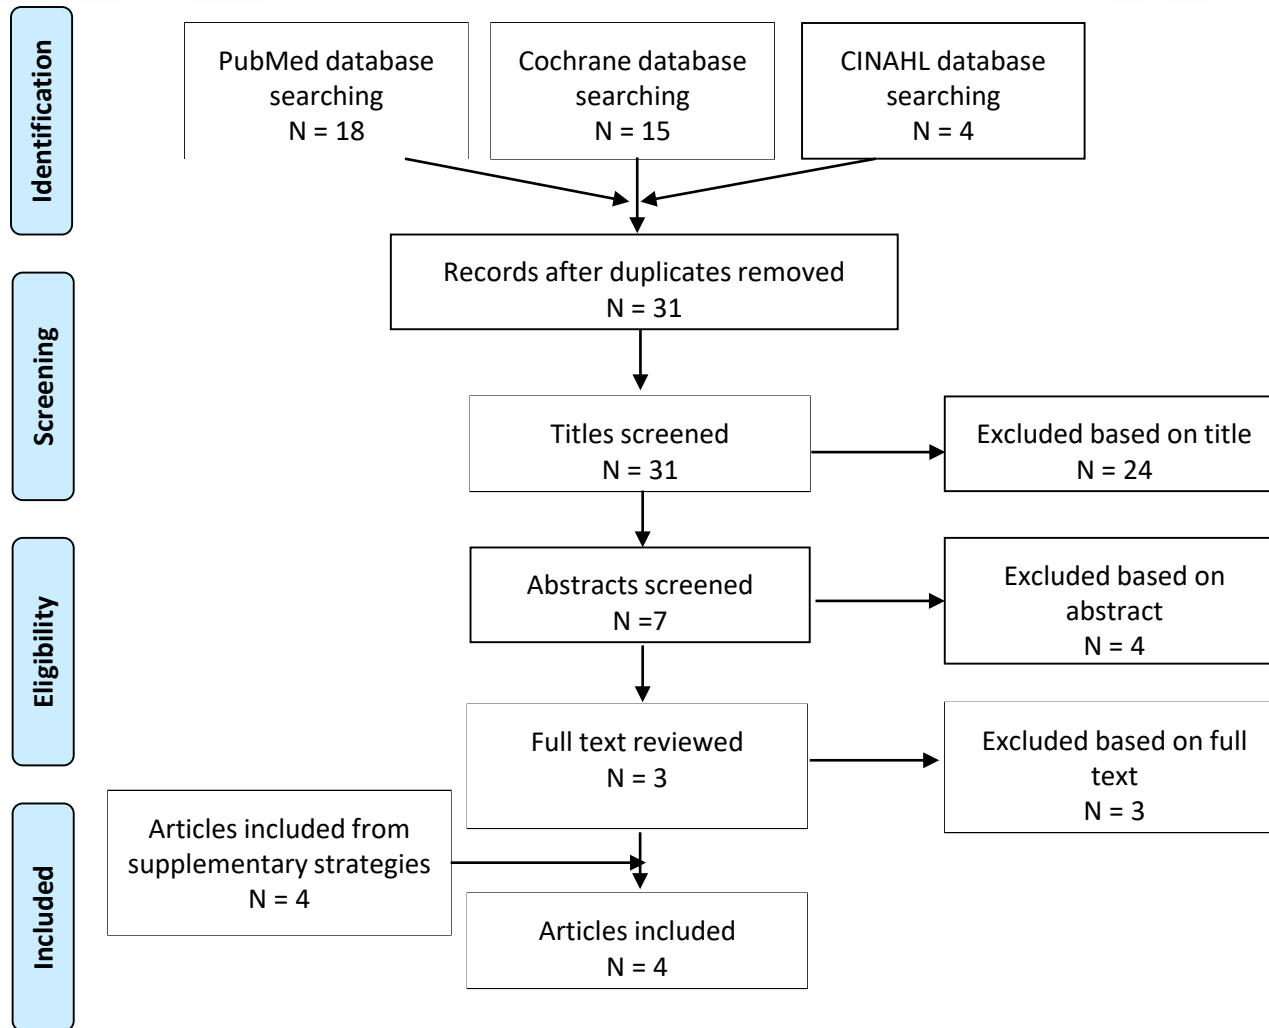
Identification

PubMed database searching
N = 18

Cochrane database searching
N = 15

CINAHL database searching
N = 4

Records after duplicates removed
N = 31

Screening

Titles screened
N = 31

Excluded based on title
N = 24

Eligibility

Abstracts screened
N =7

Excluded based on abstract
N = 4

Full text reviewed
N = 3

Excluded based on full text
N = 3

Included

Articles included from supplementary strategies
N = 4

Articles included
N = 4